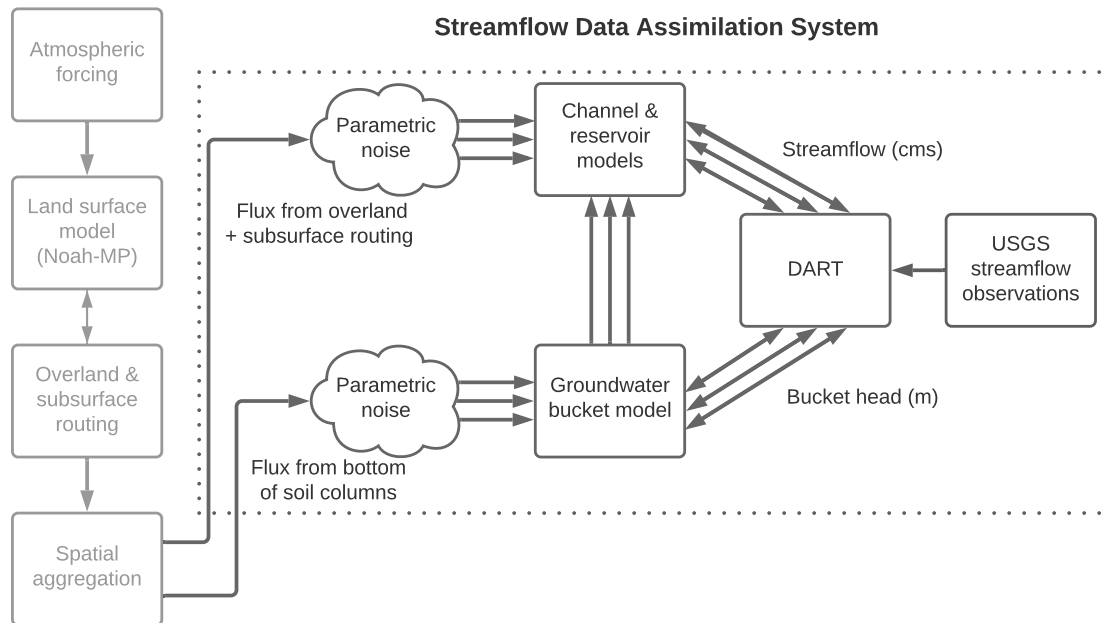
Streamflow Data Assimilation System

Atmospheric forcing

Land surface model (Noah-MP)

Overland & subsurface routing

Spatial aggregation

Parametric noise

Flux from overland + subsurface routing

Parametric noise

Flux from bottom of soil columns

Channel & reservoir models

Groundwater bucket model

Streamflow (cms)

DART

Bucket head (m)

USGS streamflow observations